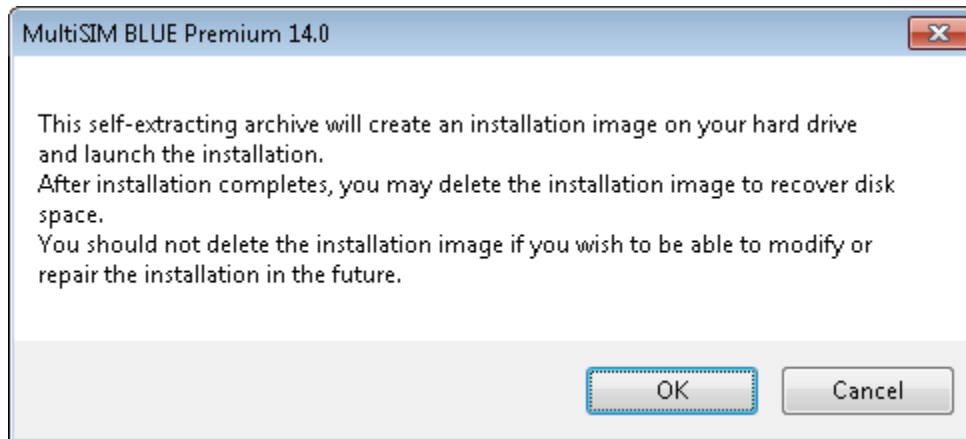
MultiSIM BLUE Premium 14.0

This self-extracting archive will create an installation image on your hard drive and launch the installation.
After installation completes, you may delete the installation image to recover disk space.
You should not delete the installation image if you wish to be able to modify or repair the installation in the future.

OK

Cancel